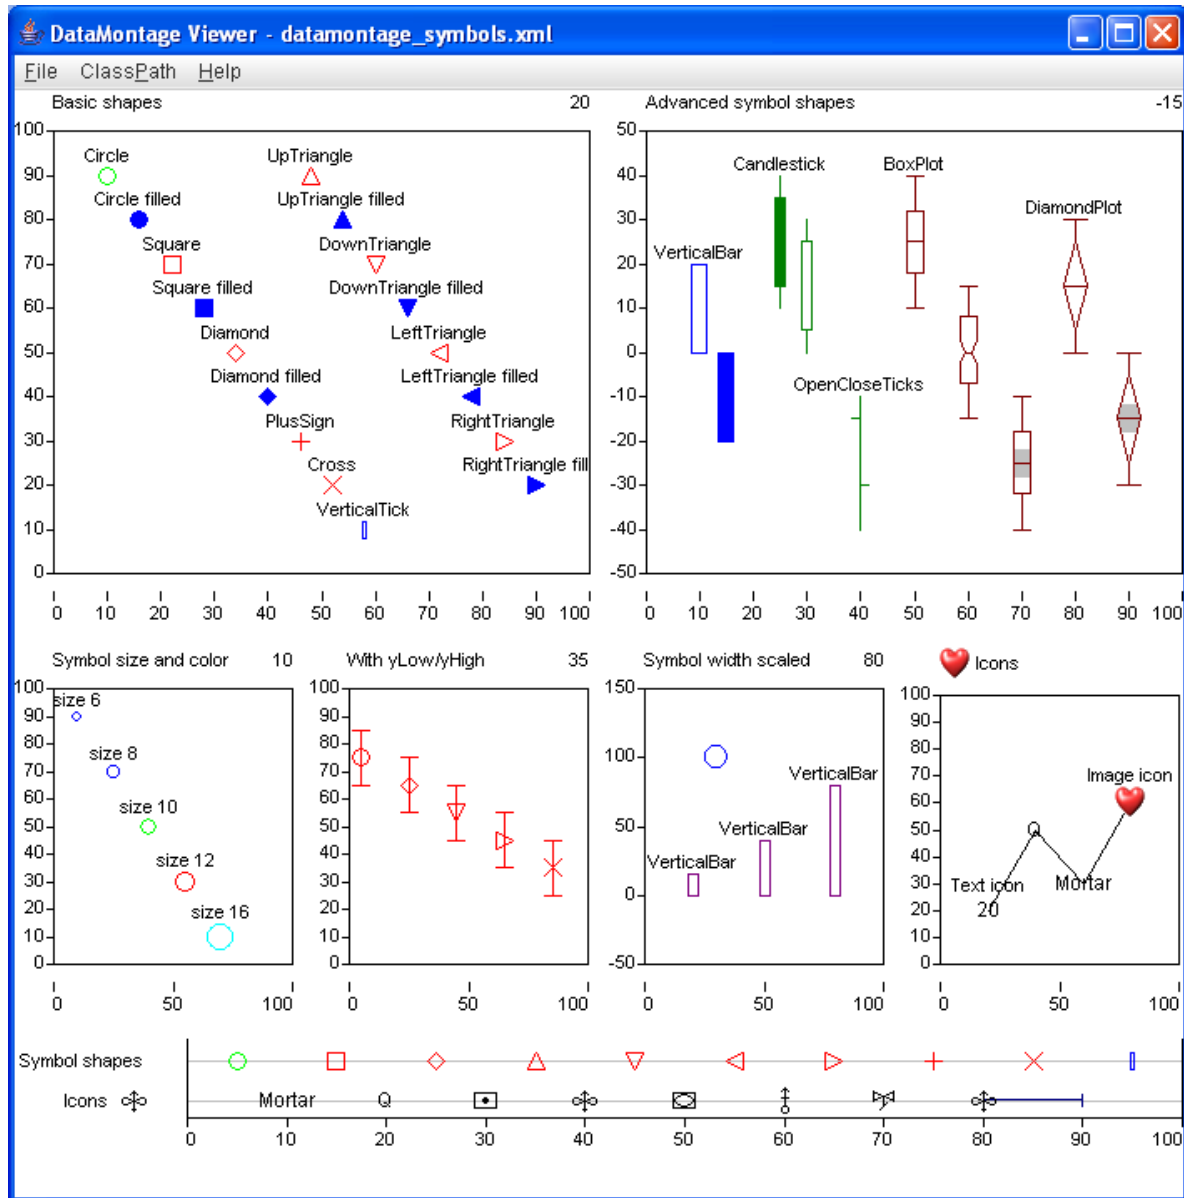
DataMontage Viewer - datamontage_symbols.xml

File ClassPath Help

Basic shapes 20

100 90 80 70 60 50 40 30 20 10 0

Circle
Circle filled
Square
Square filled
Diamond
Diamond filled
PlusSign
Cross
VerticalTick
UpTriangle
UpTriangle filled
DownTriangle
DownTriangle filled
LeftTriangle
LeftTriangle filled
RightTriangle
RightTriangle fill

0 10 20 30 40 50 60 70 80 90 100

Advanced symbol shapes -15

50 40 30 20 10 0 -10 -20 -30 -40 -50

Candlestick
BoxPlot
DiamondPlot
VerticalBar
OpenCloseTicks

0 10 20 30 40 50 60 70 80 90 100

Symbol size and color 10

100 90 80 70 60 50 40 30 20 10 0

size 6
size 8
size 10
size 12
size 16

0 50 100

With yLow/yHigh 35

100 90 80 70 60 50 40 30 20 10 0

0 50 100

Symbol width scaled 80

150 100 50 0 -50

VerticalBar
VerticalBar
VerticalBar

0 50 100

Icons

100 90 80 70 60 50 40 30 20 10 0

Image icon
Text icon
20
Mortar

0 50 100

Symbol shapes

Icons

Mortar

0 10 20 30 40 50 60 70 80 90 100